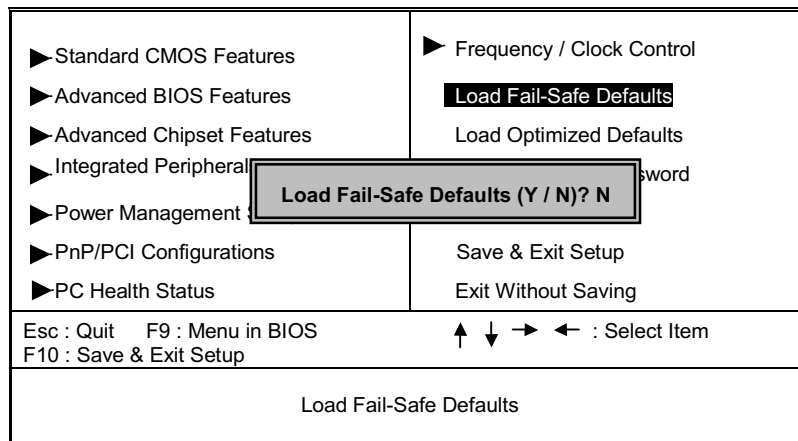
►Standard CMOS Features
►Advanced BIOS Features
►Advanced Chipset Features
►Integrated Peripheral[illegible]
►Power Management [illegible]
►PnP/PCI Configurations
►PC Health Status

► Frequency / Clock Control
Load Fail-Safe Defaults
Load Optimized Defaults
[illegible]sword
Save & Exit Setup
Exit Without Saving

Load Fail-Safe Defaults (Y / N)? N

Esc : Quit F9 : Menu in BIOS
F10 : Save & Exit Setup

↑ ↓ → ← : Select Item

Load Fail-Safe Defaults